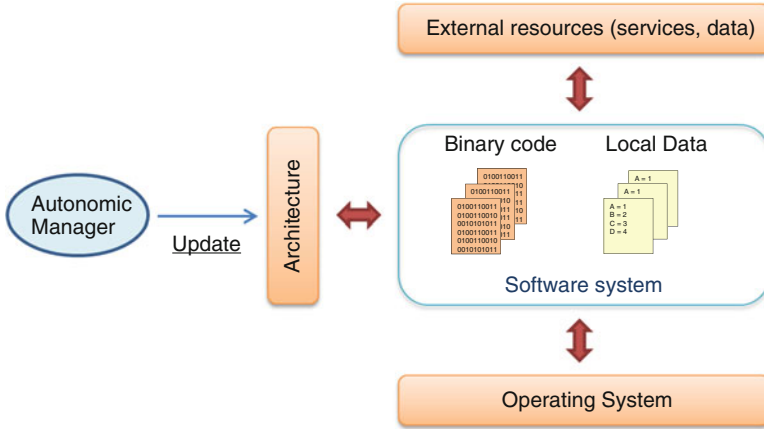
External resources (services, data)

Binary code

Local Data

0100110011
10
0100110011
11
0100110011
11
0100110010
10
0010101011
10
0100110011
11
0100110010
0010101011

A = 1
A = 1
A = 1
B = 2
C = 3
D = 4

Software system

Autonomic Manager

Update

Architecture

Operating System